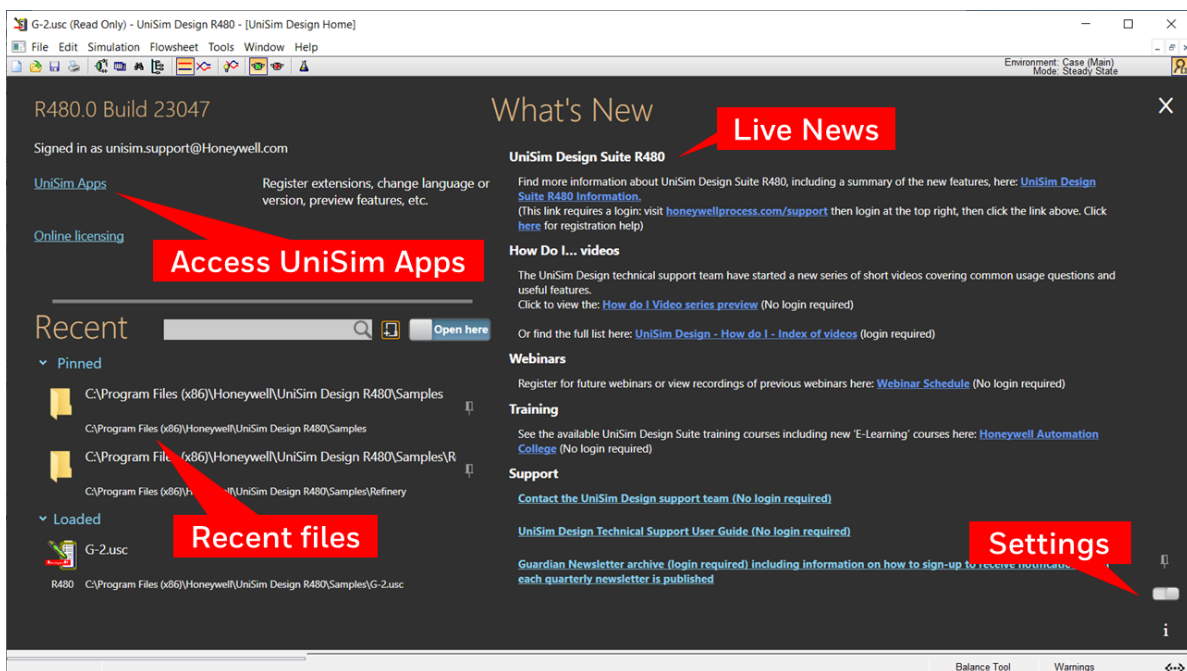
G-2.usc (Read Only) - UniSim Design R480 - [UniSim Design Home]

File Edit Simulation Flowsheet Tools Window Help

Environment: Case (Main)
Mode: Steady State

R480.0 Build 23047

Signed in as unisim.support@Honeywell.com

UniSim Apps

Register extensions, change language or version, preview features, etc.

Online licensing

Access UniSim Apps

Recent

Open here

Pinned

C:\Program Files (x86)\Honeywell\UniSim Design R480\Samples

C:\Program Files (x86)\Honeywell\UniSim Design R480\Samples

C:\Program Files (x86)\Honeywell\UniSim Design R480\Samples\R

C:\Program Files (x86)\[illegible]\UniSim Design R480\Samples\Refinery

Loaded

G-2.usc

R480 C:\Program Files (x86)\Honeywell\UniSim Design R480\Samples\G-2.usc

Recent files

What's New

Live News

UniSim Design Suite R480

Find more information about UniSim Design Suite R480, including a summary of the new features, here: UniSim Design Suite R480 Information.
(This link requires a login: visit honeywellprocess.com/support then login at the top right, then click the link above. Click here for registration help)

How Do I... videos

The UniSim Design technical support team have started a new series of short videos covering common usage questions and useful features.
Click to view the: How do I Video series preview (No login required)

Or find the full list here: UniSim Design - How do I - Index of videos (login required)

Webinars

Register for future webinars or view recordings of previous webinars here: Webinar Schedule (No login required)

Training

See the available UniSim Design Suite training courses including new 'E-Learning' courses here: Honeywell Automation College (No login required)

Support

Contact the UniSim Design support team (No login required)

UniSim Design Technical Support User Guide (No login required)

Guardian Newsletter archive (login required) including information on how to sign-up to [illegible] each quarterly newsletter is published

Settings

i

Balance Tool

Warnings